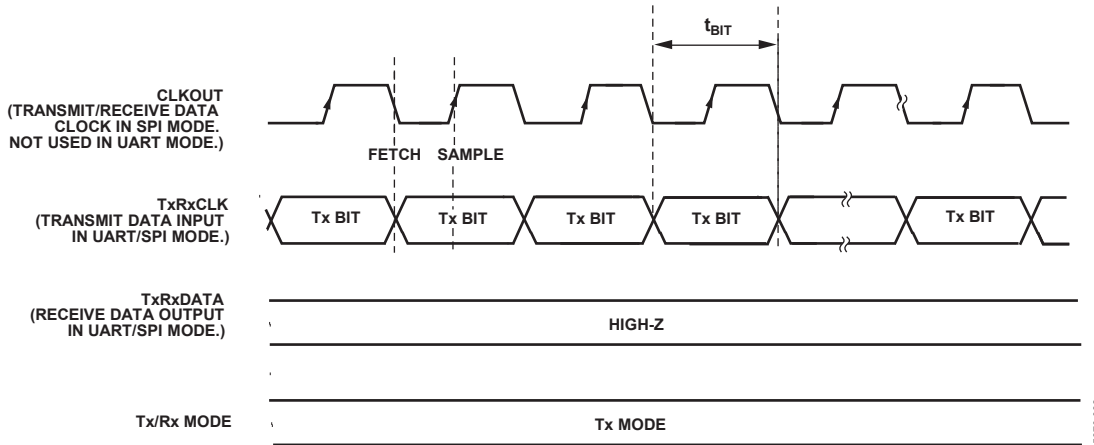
$t_{BIT}$

CLKOUT (TRANSMIT/RECEIVE DATA CLOCK IN SPI MODE. NOT USED IN UART MODE.)

FETCH SAMPLE

TxRxCLK (TRANSMIT DATA INPUT IN UART/SPI MODE.)

Tx BIT Tx BIT Tx BIT Tx BIT Tx BIT

TxRxDATA (RECEIVE DATA OUTPUT IN UART/SPI MODE.)

HIGH-Z

Tx/Rx MODE

Tx MODE